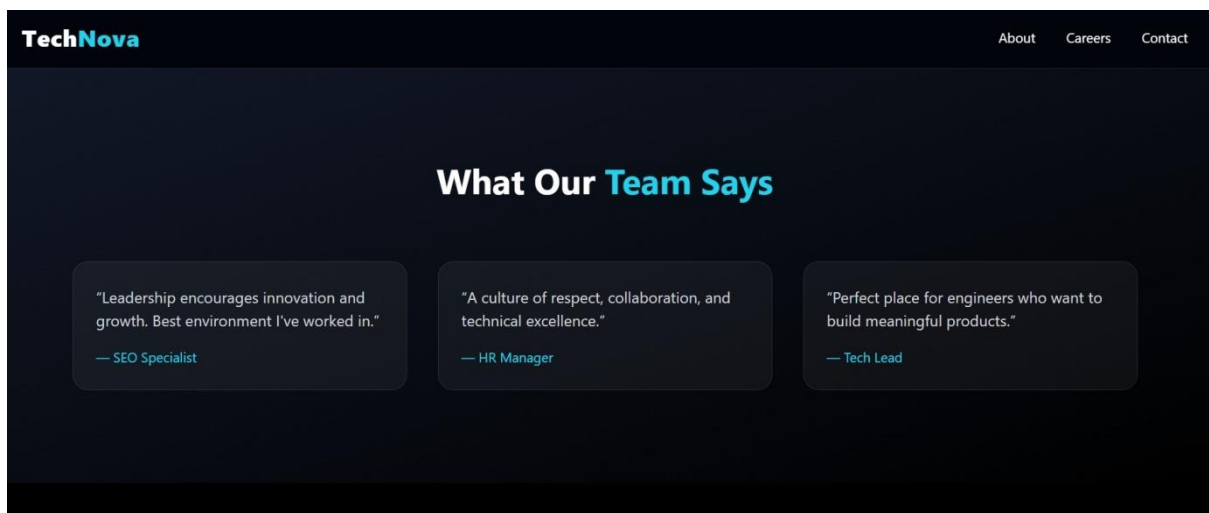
TechNova

About Careers Contact

What Our Team Says

"Leadership encourages innovation and growth. Best environment I've worked in."

— SEO Specialist

"A culture of respect, collaboration, and technical excellence."

— HR Manager

"Perfect place for engineers who want to build meaningful products."

— Tech Lead